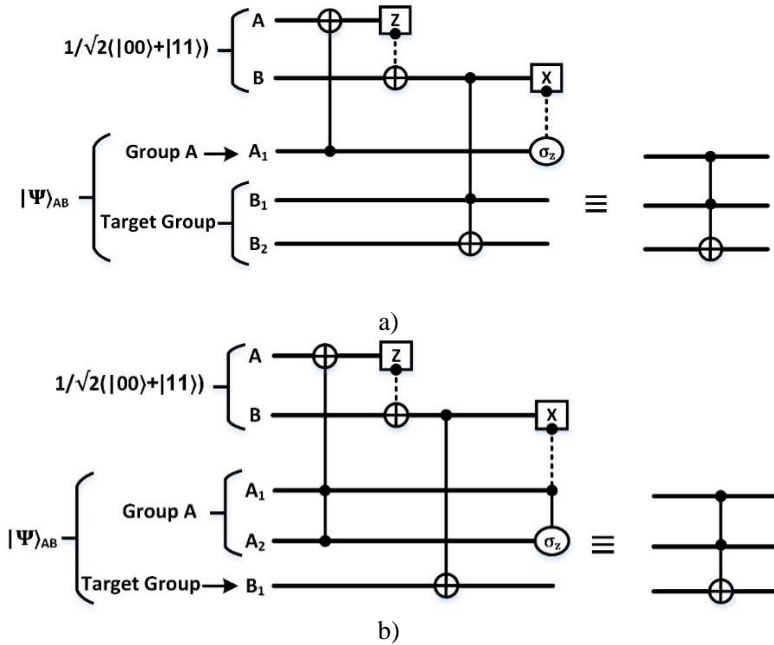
$1/\sqrt{2}(|00\rangle+|11\rangle)$

A

B

Z

X

$|\Psi\rangle_{AB}$

Group A

$A_1$

$\sigma_z$

Target Group

$B_1$

$B_2$

≡

a)

$1/\sqrt{2}(|00\rangle+|11\rangle)$

A

B

Z

X

$|\Psi\rangle_{AB}$

Group A

$A_1$

$A_2$

$\sigma_z$

Target Group

$B_1$

≡

b)